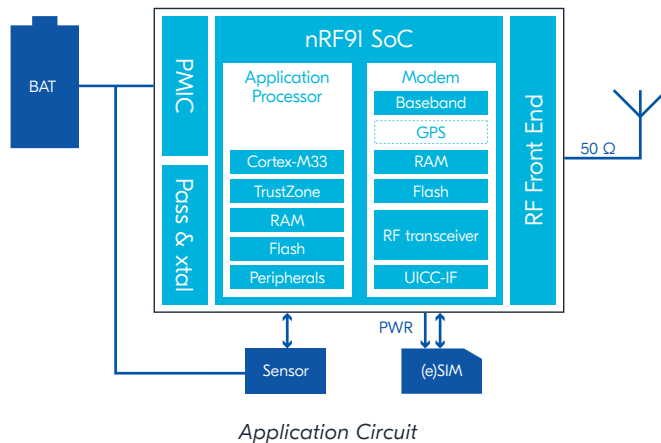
BAT

PMIC

Pass & xtal

nRF91 SoC

Application Processor

Cortex-M33

TrustZone

RAM

Flash

Peripherals

Modem

Baseband

GPS

RAM

Flash

RF transceiver

UICC-IF

RF Front End

50 Ω

PWR

Sensor

(e)SIM

Application Circuit